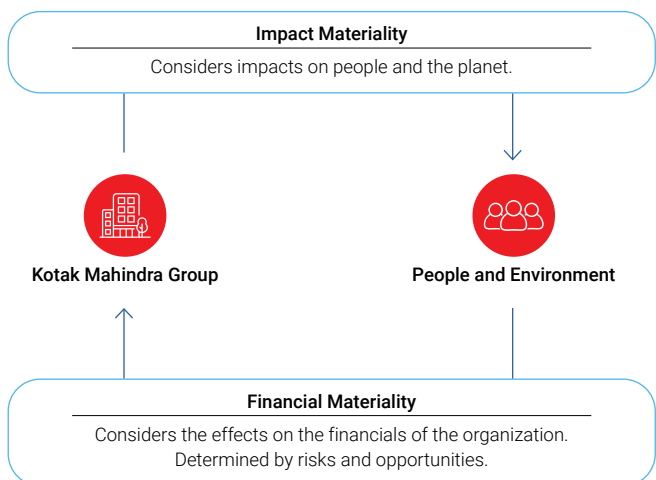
Impact Materiality

Considers impacts on people and the planet.

Kotak Mahindra Group

People and Environment

Financial Materiality

Considers the effects on the financials of the organization.
Determined by risks and opportunities.